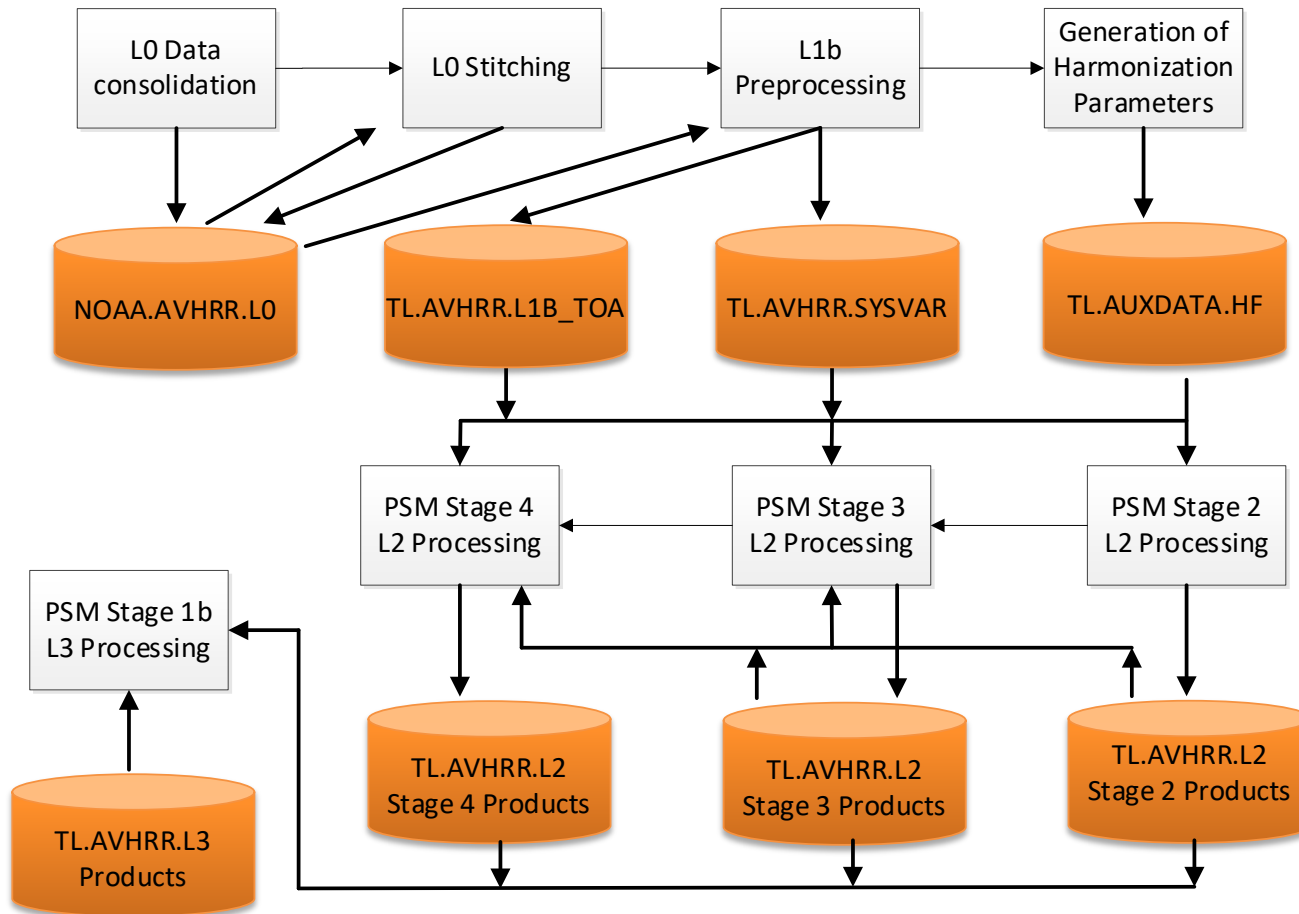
L0 Data consolidation

L0 Stitching

L1b Preprocessing

Generation of Harmonization Parameters

NOAA.AVHRR.L0

TL.AVHRR.L1B_TOA

TL.AVHRR.SYSVAR

TL.AUXDATA.HF

PSM Stage 4 L2 Processing

PSM Stage 3 L2 Processing

PSM Stage 2 L2 Processing

PSM Stage 1b L3 Processing

TL.AVHRR.L2 Stage 4 Products

TL.AVHRR.L2 Stage 3 Products

TL.AVHRR.L2 Stage 2 Products

TL.AVHRR.L3 Products